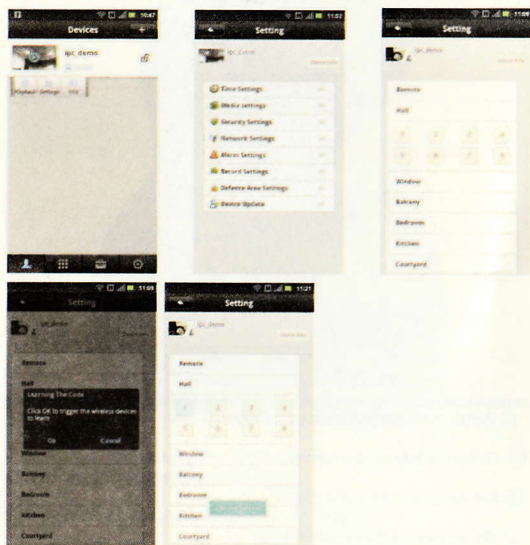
10:47
Devices
ipc_demo
Playback Settings Info

11:02
Setting
ipc_demo
Time Settings
Media settings
Security Settings
Network Settings
Alarm Settings
Record Settings
Defence Area Settings
Device Update

11:0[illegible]
Setting
Remote
Hall
1 2 3 4
5 6 7 8
Window
Balcony
Bedroom
Kitchen
Courtyard

11:09
Setting
ipc_demo
Remote
Hall
Learning The Code
Click OK to trigger the wireless devices to learn
Ok Cancel
Window
Balcony
Bedroom
Kitchen
Courtyard

11:21
Setting
ipc_demo
Remote
Hall
1 2 3 4
5 6 7 8
Window
Balcony
Bedroom
Kitchen
Courtyard